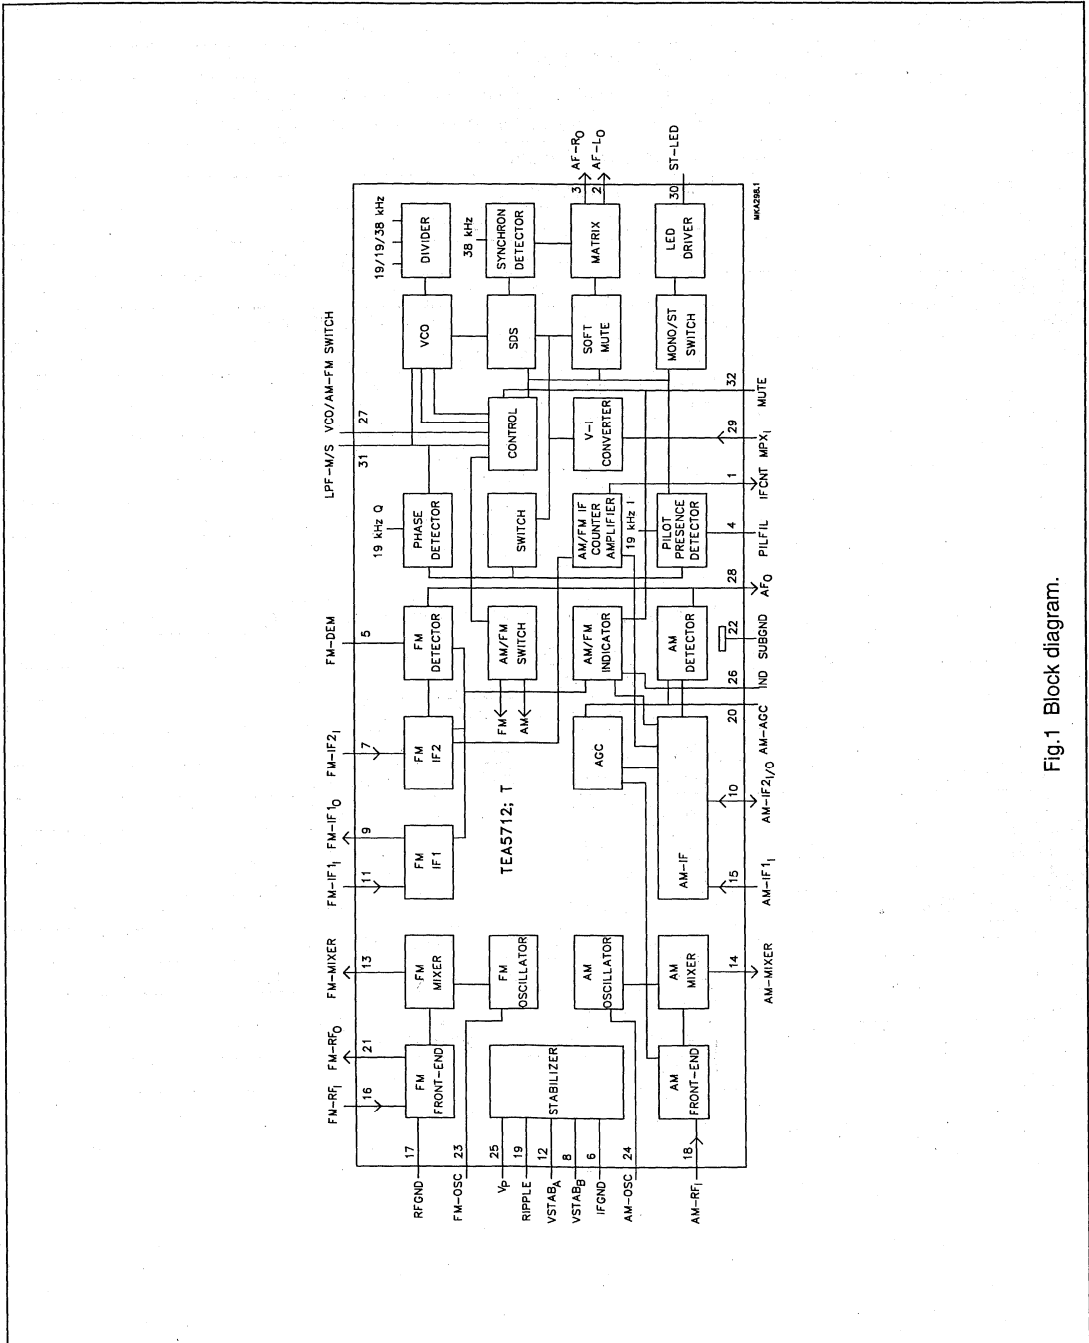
19/19/38 kHz
DIVIDER
VCO
38 kHz
SYNCHRON DETECTOR
SDS
MATRIX
SOFT MUTE
LED DRIVER
MONO/ST SWITCH
3
AF-$R_O$
2
AF-$L_O$
30
ST-LED
MKA288.1

LPF-M/S
31
VCO/AM-FM SWITCH
27
CONTROL
V-I CONVERTER
32
MUTE
29
$MPX_I$

19 kHz Q
PHASE DETECTOR
SWITCH
AM/FM IF COUNTER AMPLIFIER
19 kHz I
PILOT PRESENCE DETECTOR
1
IFCNT
4
PILFIL

FM-DEM
5
FM DETECTOR
AM/FM SWITCH
AM/FM INDICATOR
AM DETECTOR
28
$AF_O$
22
SUBGND
26
IND

FM-$IF2_I$
7
FM IF2
FM
AM
AGC
20
AM-ACC
AM-IF
10
AM-$IF2_{I/O}$

FM-$IF1_O$
9
FM-$IF1_I$
11
FM IF1
TEA5712; T
15
AM-$IF1_I$

FM-MIXER
13
FM MIXER
FM OSCILLATOR
AM OSCILLATOR
AM MIXER
14
AM-MIXER

FM-$RF_O$
21
FN-$RF_I$
16
FM FRONT-END
STABILIZER
AM FRONT-END

17
RFGND
23
FM-OSC
25
$V_P$
19
RIPPLE
12
$VSTAB_A$
8
$VSTAB_B$
6
IFGND
24
AM-OSC
18
AM-$RF_I$

Fig.1 Block diagram.